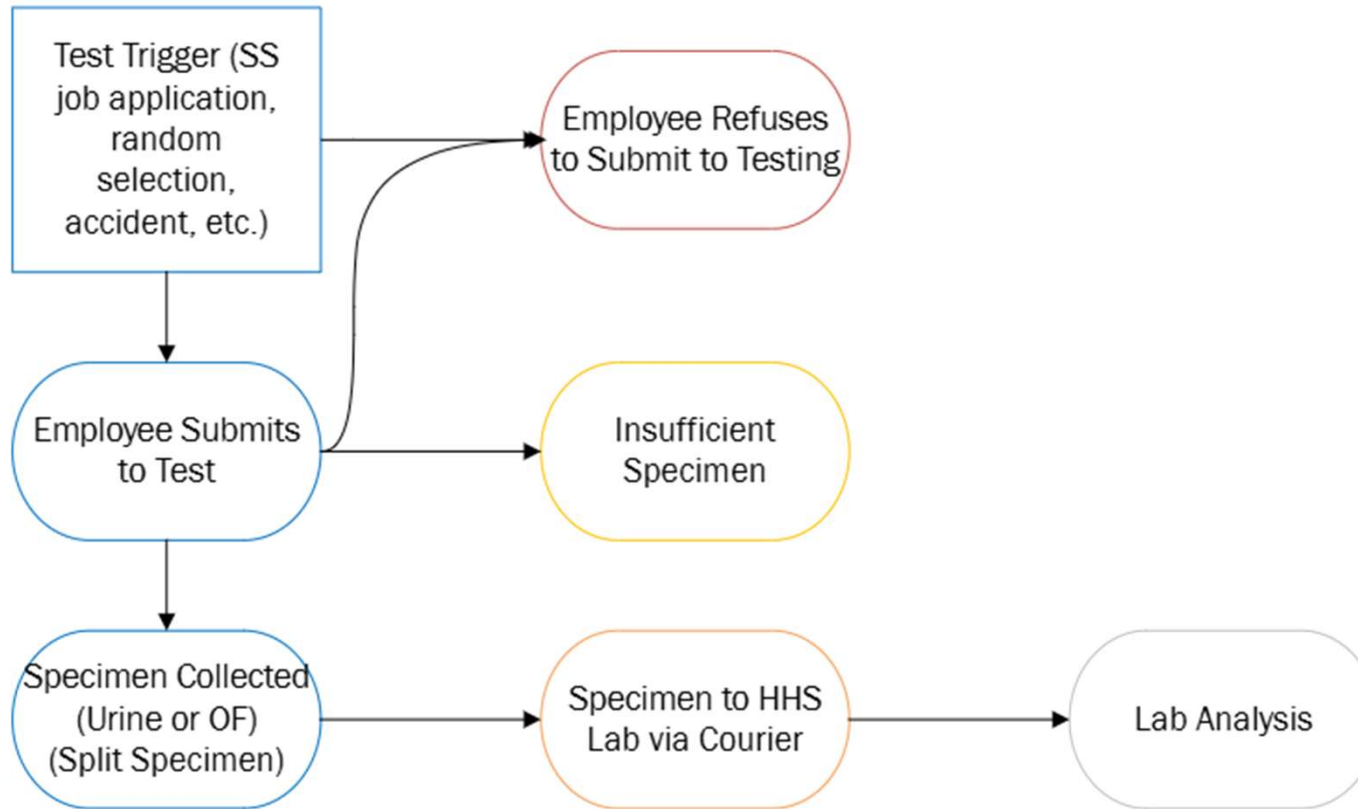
Test Trigger (SS job application, random selection, accident, etc.)

Employee Refuses to Submit to Testing

Employee Submits to Test

Insufficient Specimen

Specimen Collected (Urine or OF) (Split Specimen)

Specimen to HHS Lab via Courier

Lab Analysis